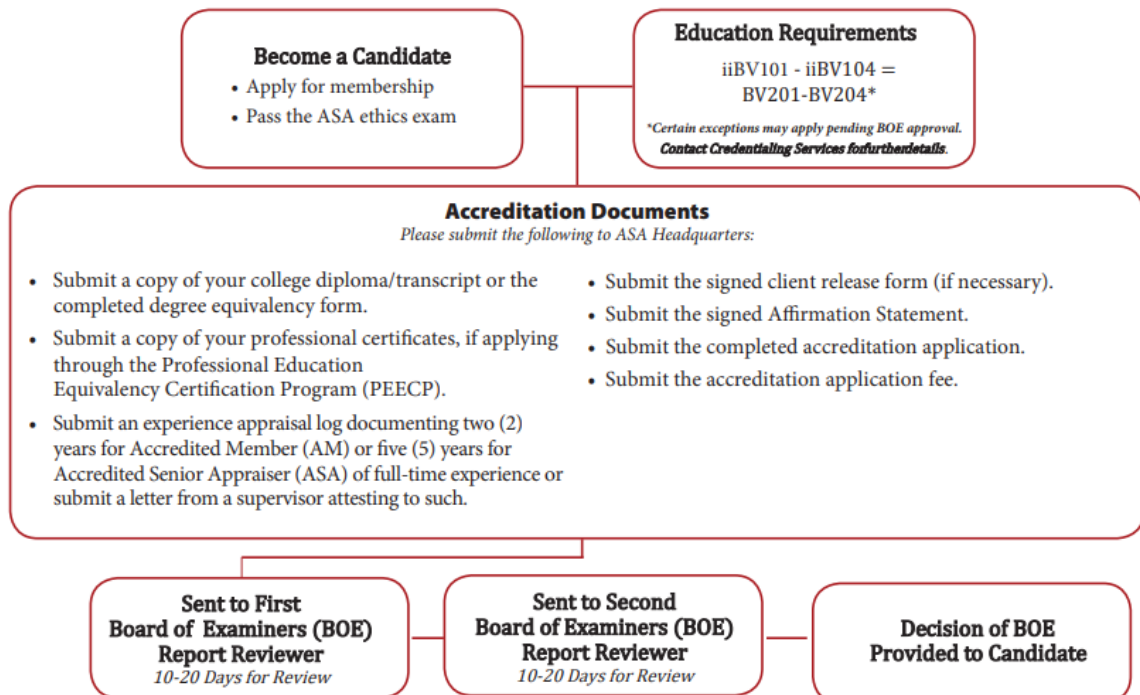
Become a Candidate

- Apply for membership
- Pass the ASA ethics exam

Education Requirements

iiBV101 - iiBV104 = BV201-BV204*

*Certain exceptions may apply pending BOE approval. Contact Credentialing Services forfurtherdetails.

Accreditation Documents

Please submit the following to ASA Headquarters:

- Submit a copy of your college diploma/transcript or the completed degree equivalency form.
- Submit a copy of your professional certificates, if applying through the Professional Education Equivalency Certification Program (PEECP).
- Submit an experience appraisal log documenting two (2) years for Accredited Member (AM) or five (5) years for Accredited Senior Appraiser (ASA) of full-time experience or submit a letter from a supervisor attesting to such.

- Submit the signed client release form (if necessary).
- Submit the signed Affirmation Statement.
- Submit the completed accreditation application.
- Submit the accreditation application fee.

Sent to First Board of Examiners (BOE) Report Reviewer
10-20 Days for Review

Sent to Second Board of Examiners (BOE) Report Reviewer
10-20 Days for Review

Decision of BOE Provided to Candidate